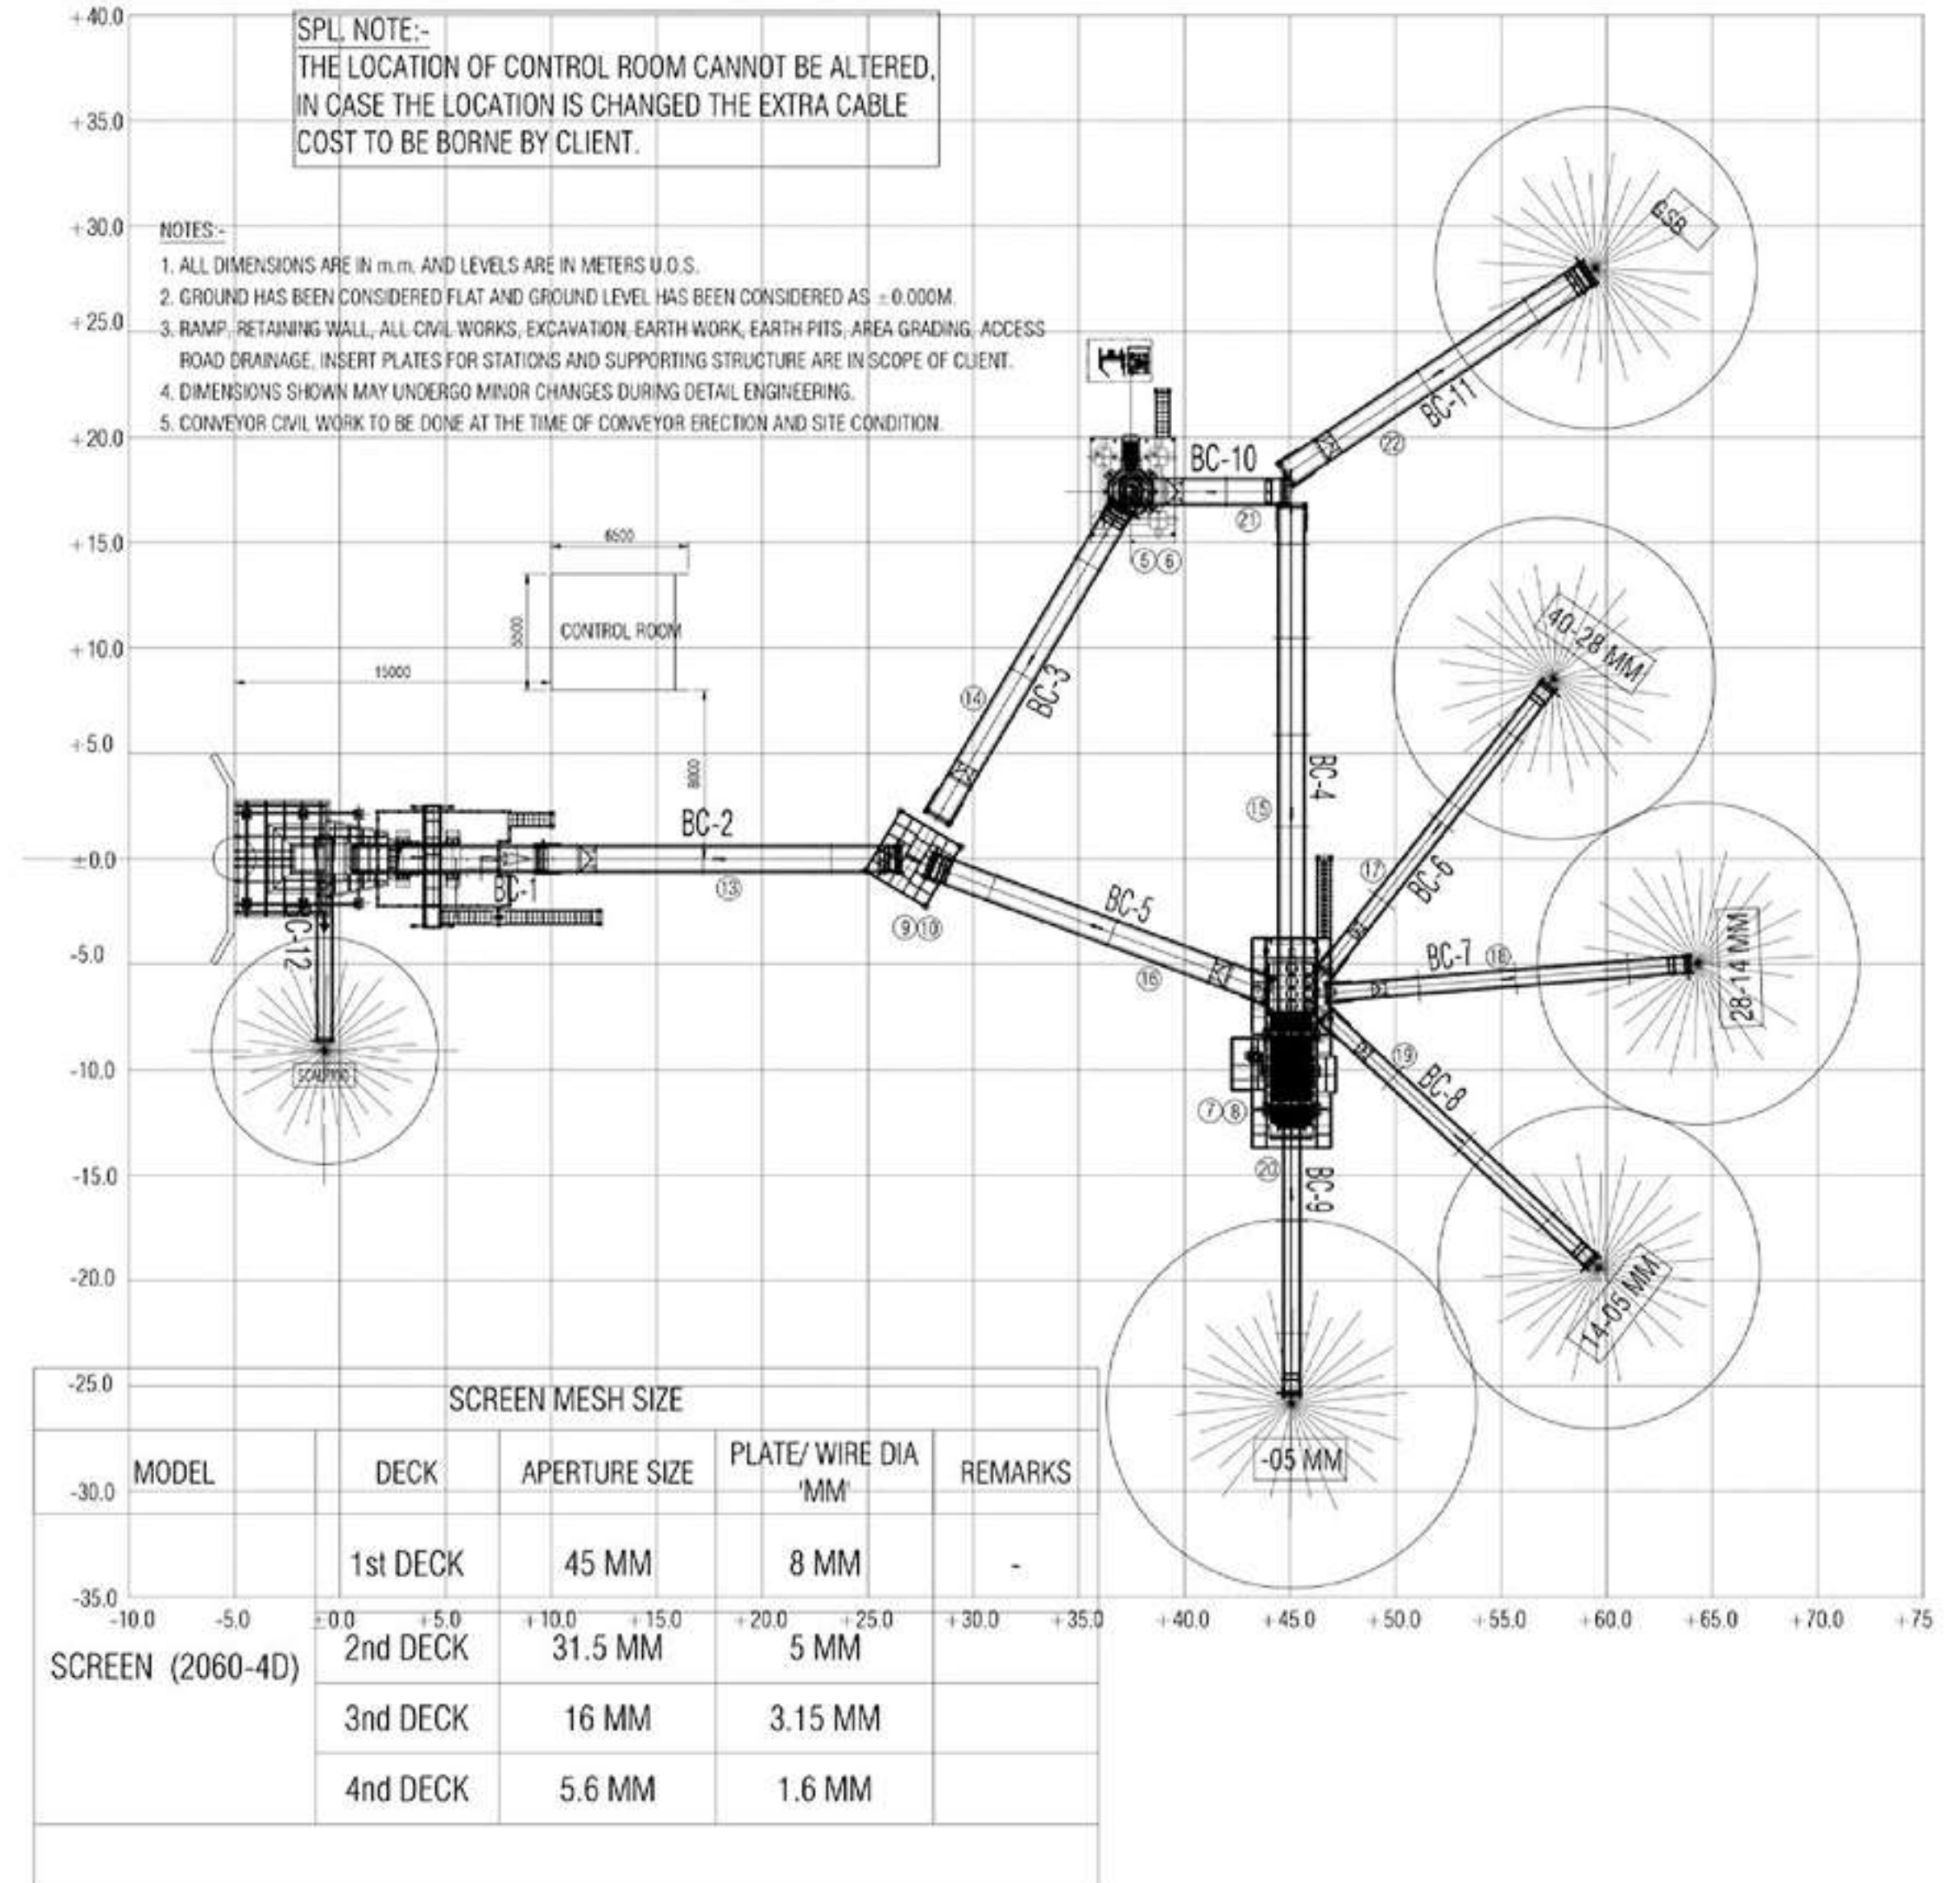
SPL. NOTE:-
THE LOCATION OF CONTROL ROOM CANNOT BE ALTERED, IN CASE THE LOCATION IS CHANGED THE EXTRA CABLE COST TO BE BORNE BY CLIENT.

NOTES:-
1. ALL DIMENSIONS ARE IN m.m. AND LEVELS ARE IN METERS U.O.S.
2. GROUND HAS BEEN CONSIDERED FLAT AND GROUND LEVEL HAS BEEN CONSIDERED AS ±0.000M.
3. RAMP, RETAINING WALL, ALL CIVIL WORKS, EXCAVATION, EARTH WORK, EARTH PITS, AREA GRADING, ACCESS ROAD DRAINAGE, INSERT PLATES FOR STATIONS AND SUPPORTING STRUCTURE ARE IN SCOPE OF CLIENT.
4. DIMENSIONS SHOWN MAY UNDERGO MINOR CHANGES DURING DETAIL ENGINEERING.
5. CONVEYOR CIVIL WORK TO BE DONE AT THE TIME OF CONVEYOR ERECTION AND SITE CONDITION.

+40.0
+35.0
+30.0
+25.0
+20.0
+15.0
+10.0
+5.0
±0.0
-5.0
-10.0
-15.0
-20.0
-25.0
-30.0
-35.0

-10.0 -5.0 ±0.0 +5.0 +10.0 +15.0 +20.0 +25.0 +30.0 +35.0 +40.0 +45.0 +50.0 +55.0 +60.0 +65.0 +70.0 +75

GSB
BC-11
22
BC-10
21
5 6
6500
5000
CONTROL ROOM
15000
8000
14
BC-3
40-28 MM
BC-4
15
BC-2
13
BC-1
9 10
BC-5
16
17
BC-6
BC-7
18
28-14 MM
BC-12
SCALPING
19
BC-8
7 8
20
BC-9
14-05 MM
-05 MM

| SCREEN MESH SIZE | | | | |
|---|---|---|---|---|
| MODEL | DECK | APERTURE SIZE | PLATE/ WIRE DIA 'MM' | REMARKS |
| SCREEN (2060-4D) | 1st DECK | 45 MM | 8 MM | - |
| | 2nd DECK | 31.5 MM | 5 MM | |
| | 3nd DECK | 16 MM | 3.15 MM | |
| | 4nd DECK | 5.6 MM | 1.6 MM | |